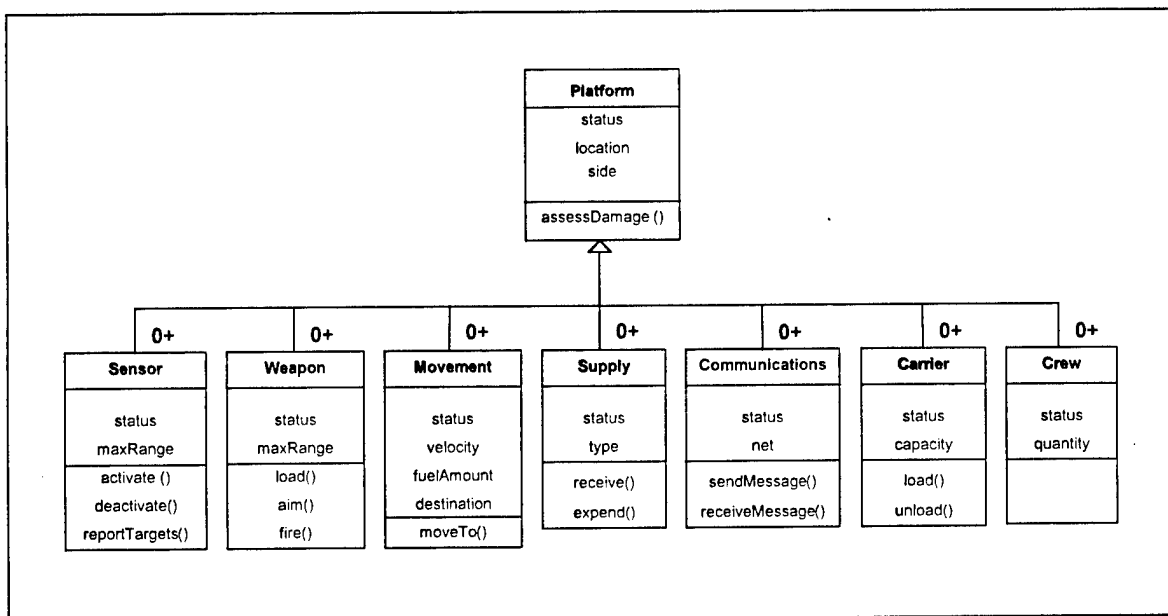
Platform
status
location
side
assessDamage ()

0+
Sensor
status
maxRange
activate ()
deactivate()
reportTargets()

0+
Weapon
status
maxRange
load()
aim()
fire()

0+
Movement
status
velocity
fuelAmount
destination
moveTo()

0+
Supply
status
type
receive()
expend()

0+
Communications
status
net
sendMessage()
receiveMessage()

0+
Carrier
status
capacity
load()
unload()

0+
Crew
status
quantity